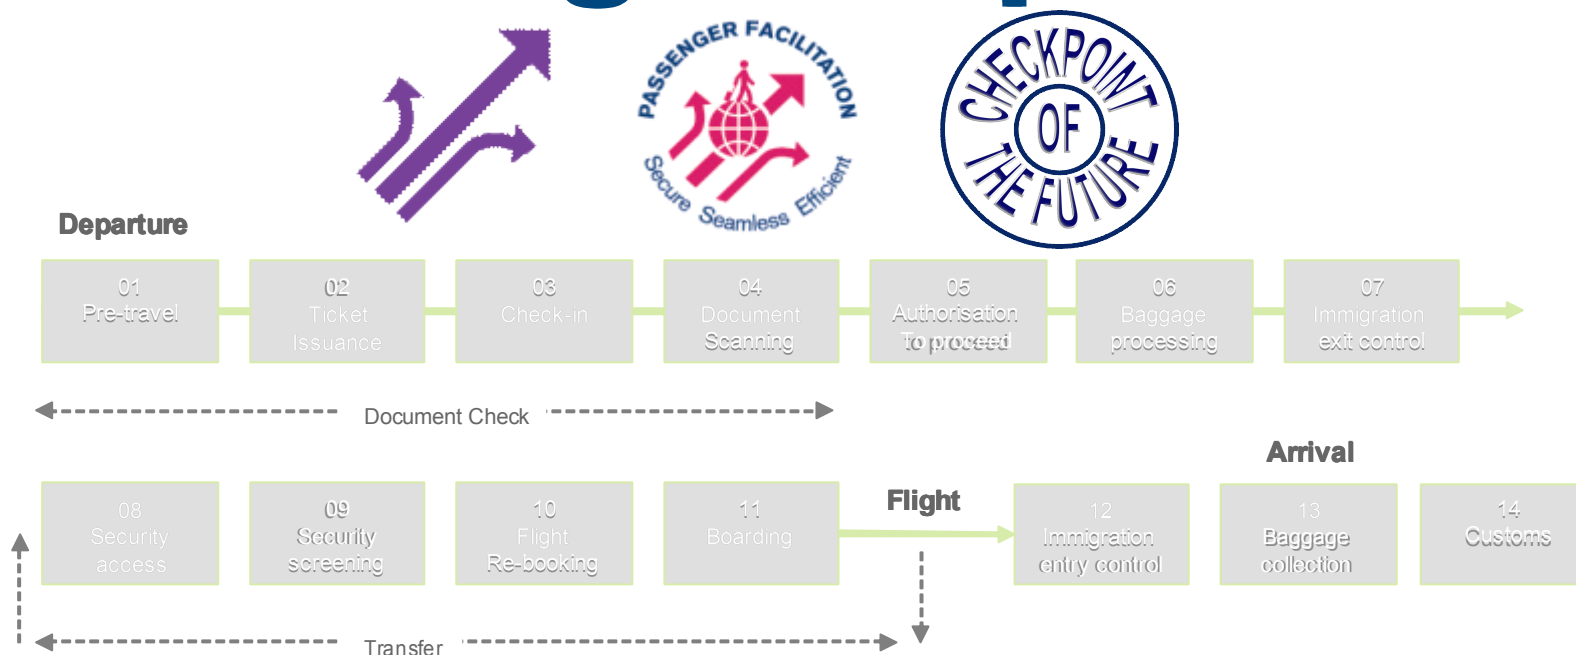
PASSENGER FACILITATION
Secure Seamless Efficient

CHECKPOINT OF THE FUTURE

Departure

01
Pre-travel

02
Ticket
Issuance

03
Check-in

04
Document
Scanning

05
Authorisation
To proceed

06
Baggage
processing

07
Immigration
exit control

Document Check

Arrival

08
Security
access

09
Security
screening

10
Flight
Re-booking

11
Boarding

Flight

12
Immigration
entry control

13
Baggage
collection

14
Customs

Transfer